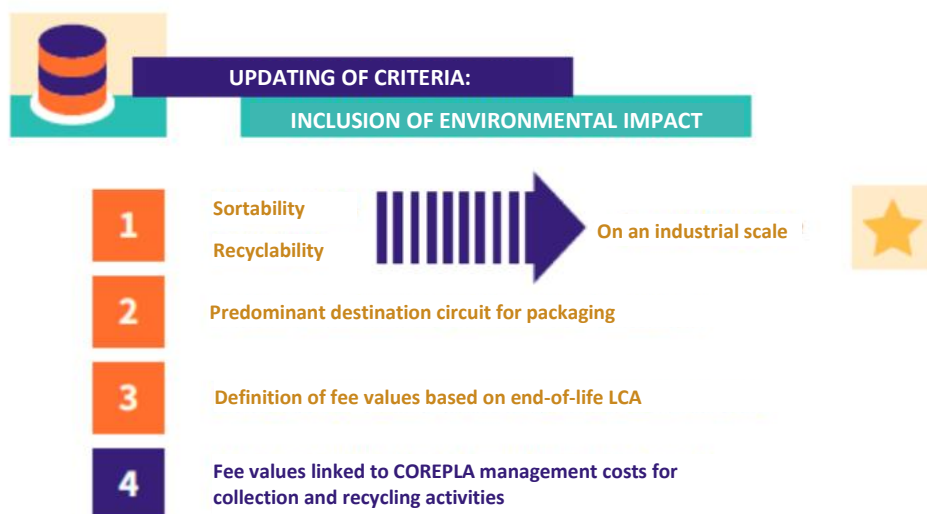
UPDATING OF CRITERIA:

INCLUSION OF ENVIRONMENTAL IMPACT

1

Sortability

Recyclability

On an industrial scale

2

Predominant destination circuit for packaging

3

Definition of fee values based on end-of-life LCA

4

Fee values linked to COREPLA management costs for collection and recycling activities